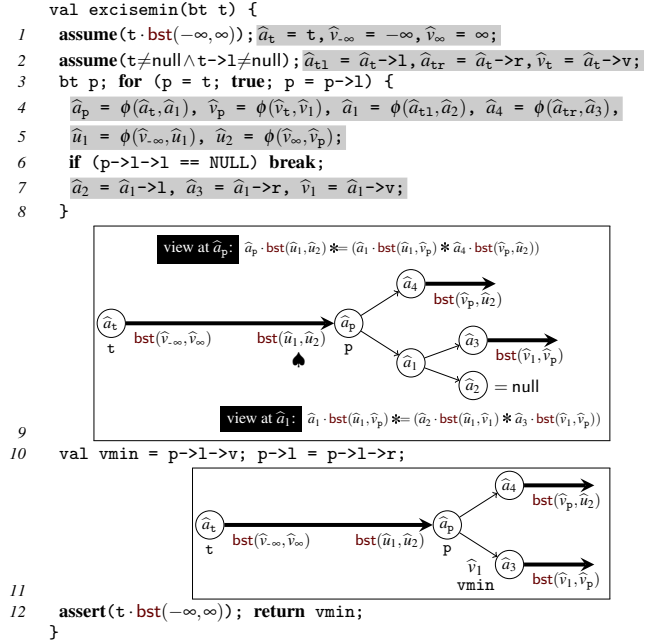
val excisemin(bt t) {

1 **assume**(t $\cdot$ bst$(-\infty,\infty)$); $\widehat{a}_t$ = t, $\widehat{v}_{-\infty}$ = $-\infty$, $\widehat{v}_{\infty}$ = $\infty$;

2 **assume**(t$\neq$null$\wedge$t->l$\neq$null); $\widehat{a}_{tl}$ = $\widehat{a}_t$->l, $\widehat{a}_{tr}$ = $\widehat{a}_t$->r, $\widehat{v}_t$ = $\widehat{a}_t$->v;

3 bt p; **for** (p = t; **true**; p = p->l) {

4 $\widehat{a}_p$ = $\phi(\widehat{a}_t,\widehat{a}_1)$, $\widehat{v}_p$ = $\phi(\widehat{v}_t,\widehat{v}_1)$, $\widehat{a}_1$ = $\phi(\widehat{a}_{tl},\widehat{a}_2)$, $\widehat{a}_4$ = $\phi(\widehat{a}_{tr},\widehat{a}_3)$,

5 $\widehat{u}_1$ = $\phi(\widehat{v}_{-\infty},\widehat{u}_1)$, $\widehat{u}_2$ = $\phi(\widehat{v}_{\infty},\widehat{v}_p)$;

6 **if** (p->l->l == NULL) **break**;

7 $\widehat{a}_2$ = $\widehat{a}_1$->l, $\widehat{a}_3$ = $\widehat{a}_1$->r, $\widehat{v}_1$ = $\widehat{a}_1$->v;

8 }

view at $\widehat{a}_p$: $\widehat{a}_p \cdot$ bst$(\widehat{u}_1,\widehat{u}_2)$ $*\!\!=$ $(\widehat{a}_1 \cdot$ bst$(\widehat{u}_1,\widehat{v}_p)$ $*$ $\widehat{a}_4 \cdot$ bst$(\widehat{v}_p,\widehat{u}_2))$

$\widehat{a}_t$ t bst$(\widehat{v}_{-\infty},\widehat{v}_{\infty})$ bst$(\widehat{u}_1,\widehat{u}_2)$ ♠ $\widehat{a}_p$ p $\widehat{a}_4$ bst$(\widehat{v}_p,\widehat{u}_2)$ $\widehat{a}_3$ bst$(\widehat{v}_1,\widehat{v}_p)$ $\widehat{a}_1$ $\widehat{a}_2$ = null

view at $\widehat{a}_1$: $\widehat{a}_1 \cdot$ bst$(\widehat{u}_1,\widehat{v}_p)$ $*\!\!=$ $(\widehat{a}_2 \cdot$ bst$(\widehat{u}_1,\widehat{v}_1)$ $*$ $\widehat{a}_3 \cdot$ bst$(\widehat{v}_1,\widehat{v}_p))$

9

10 val vmin = p->l->v; p->l = p->l->r;

$\widehat{a}_t$ t bst$(\widehat{v}_{-\infty},\widehat{v}_{\infty})$ bst$(\widehat{u}_1,\widehat{u}_2)$ $\widehat{a}_p$ p $\widehat{a}_4$ bst$(\widehat{v}_p,\widehat{u}_2)$ $\widehat{v}_1$ vmin $\widehat{a}_3$ bst$(\widehat{v}_1,\widehat{v}_p)$

11

12 **assert**(t $\cdot$ bst$(-\infty,\infty)$); **return** vmin;

}